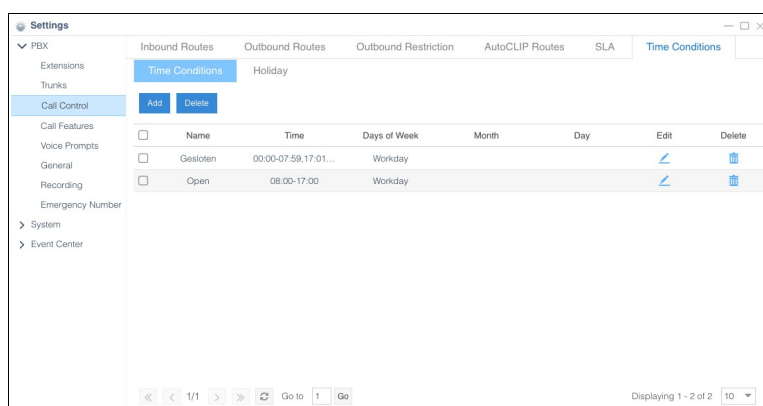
Settings

PBX
Extensions
Trunks
Call Control
Call Features
Voice Prompts
General
Recording
Emergency Number
System
Event Center

Inbound Routes | Outbound Routes | Outbound Restriction | AutoCLIP Routes | SLA | Time Conditions

Time Conditions | Holiday

Add | Delete

| | Name | Time | Days of Week | Month | Day | Edit | Delete |
|---|---|---|---|---|---|---|---|
| | Gesloten | 00:00-07:59,17:01... | Workday | | | | |
| | Open | 08:00-17:00 | Workday | | | | |

1/1 Go to 1 Go

Displaying 1 - 2 of 2 10